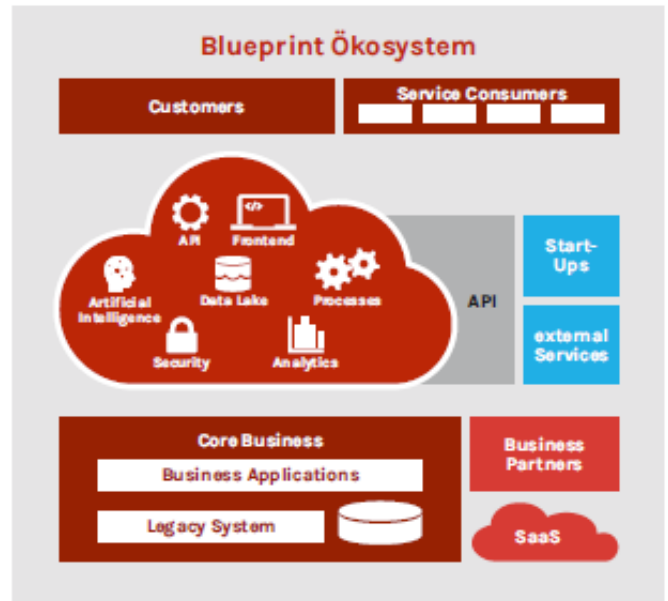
Blueprint Ökosystem

Customers

Service Consumers

API

Frontend

Artificial Intelligence

Data Lake

Processes

Security

Analytics

API

Start-Ups

external Services

Core Business

Business Applications

Legacy System

Business Partners

SaaS